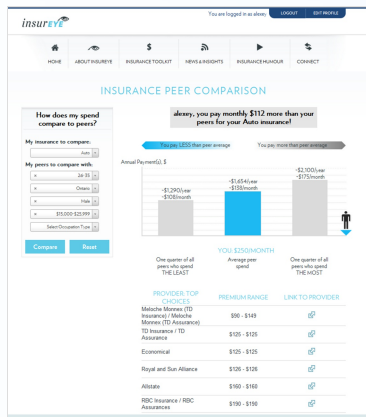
insureye

You are logged in as alexey  LOGOUT  EDIT PROFILE

HOME  ABOUT INSUREYE  INSURANCE TOOLKIT  NEWS & INSIGHTS  INSURANCE HUMOUR  CONNECT

INSURANCE PEER COMPARISON

How does my spend compare to peers?

My insurance to compare:
Auto

My peers to compare with:
24-35
Ontario
Male
$15,000-$25,999
Select Occupation Type

Compare  Reset

alexey, you pay monthly $112 more than your peers for your Auto insurance!

You pay LESS than peer average  You pay more than peer average

Annual Payment(s), $

~$1,290/year ~$108/month
~$1,654/year ~$138/month
~$2,100/year ~$175/month

YOU $250/MONTH

One quarter of all peers who spend THE LEAST
Average peer spend
One quarter of all peers who spend THE MOST

| PROVIDER: TOP CHOICES | PREMIUM RANGE | LINK TO PROVIDER |
|---|---|---|
| Meloche Monnex (TD Insurance) / Meloche Monnex (TD Assurance) | $90 - $149 | |
| TD Insurance / TD Assurance | $125 - $125 | |
| Economical | $125 - $125 | |
| Royal and Sun Alliance | $126 - $126 | |
| Allstate | $160 - $160 | |
| RBC Insurance / RBC Assurances | $190 - $190 | |